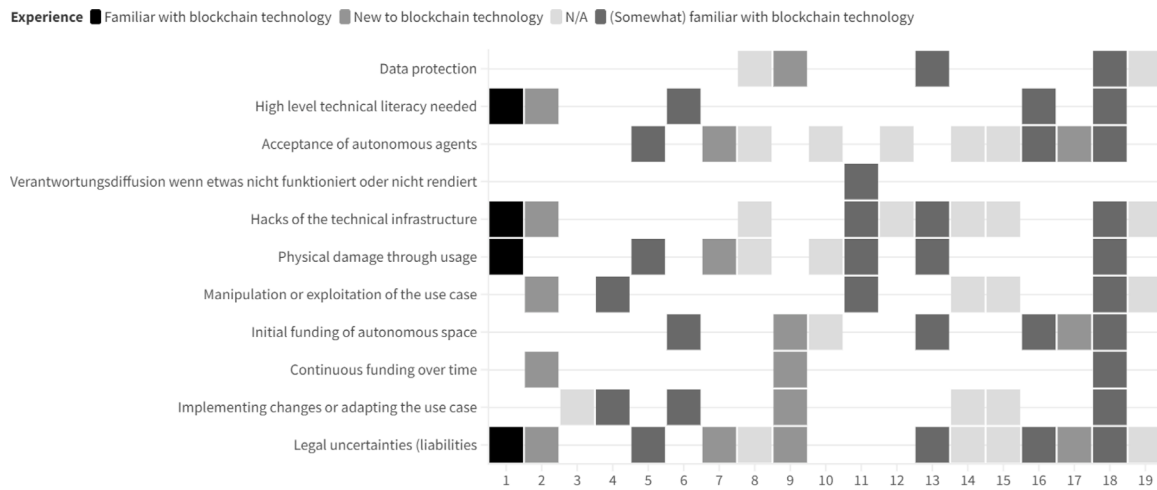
Experience Familiar with blockchain technology New to blockchain technology N/A (Somewhat) familiar with blockchain technology

Data protection
High level technical literacy needed
Acceptance of autonomous agents
Verantwortungsdiffusion wenn etwas nicht funktioniert oder nicht rendiert
Hacks of the technical infrastructure
Physical damage through usage
Manipulation or exploitation of the use case
Initial funding of autonomous space
Continuous funding over time
Implementing changes or adapting the use case
Legal uncertainties (liabilities

1 2 3 4 5 6 7 8 9 10 11 12 13 14 15 16 17 18 19